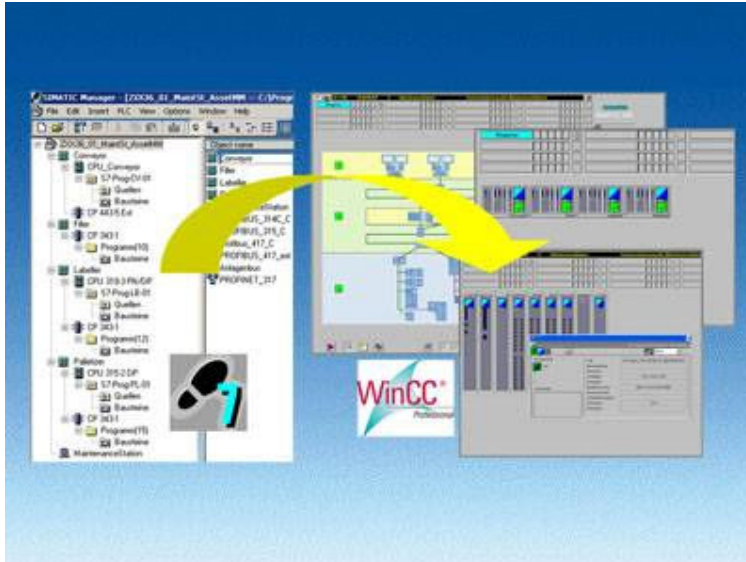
SIMATIC Manager - [ZDO36_01_MaintSt_AssetMM -- C:\Progr

File Edit Insert PLC View Options Window Help

ZDO36_01_MaintSt_AssetMM
Conveyor
CPU_Conveyor
S7-ProgCV-01
Quellen
Bausteine
CP 443-5 Ext
Filler
CP 343-1
Programs(10)
Bausteine
Labeller
CPU 315-3 PN/DP
S7-ProgLB-01
Quellen
Bausteine
CP 343-1
Programs(12)
Bausteine
Palletizer
CPU 315-2 DP
S7-ProgPL-01
Quellen
Bausteine
CP 343-1
Programs(15)
Bausteine
MaintenanceStation

Object name
Conveyor
Filler
Labeller
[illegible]
PROFIBUS_314C_C
PROFIBUS_315_C
Profibus_417_C
PROFIBUS_417_ext
Anlagenbus
PROFINET_317

WinCC
Professional